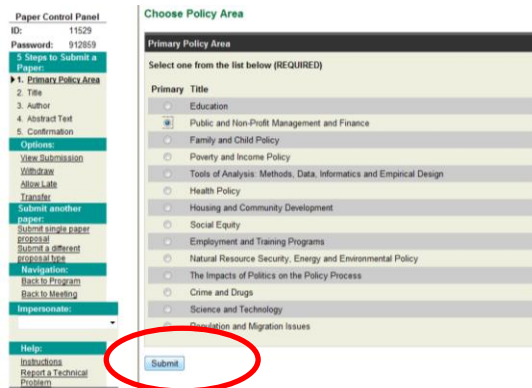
Paper Control Panel
ID: 11529
Password: 912859

5 Steps to Submit a Paper:
1. Primary Policy Area
2. Title
3. Author
4. Abstract Text
5. Confirmation

Options:
View Submission
Withdraw
Allow Late
Transfer

Submit another paper:
Submit single paper proposal
Submit a different proposal type

Navigation:
Back to Program
Back to Meeting

Impersonate:

Help:
Instructions
Report a Technical Problem

Choose Policy Area

Primary Policy Area

Select one from the list below (REQUIRED)

| Primary | Title |
|---|---|
| | Education |
| | Public and Non-Profit Management and Finance |
| | Family and Child Policy |
| | Poverty and Income Policy |
| | Tools of Analysis: Methods, Data, Informatics and Empirical Design |
| | Health Policy |
| | Housing and Community Development |
| | Social Equity |
| | Employment and Training Programs |
| | Natural Resource Security, Energy and Environmental Policy |
| | The Impacts of Politics on the Policy Process |
| | Crime and Drugs |
| | Science and Technology |
| | Population and Migration Issues |

Submit